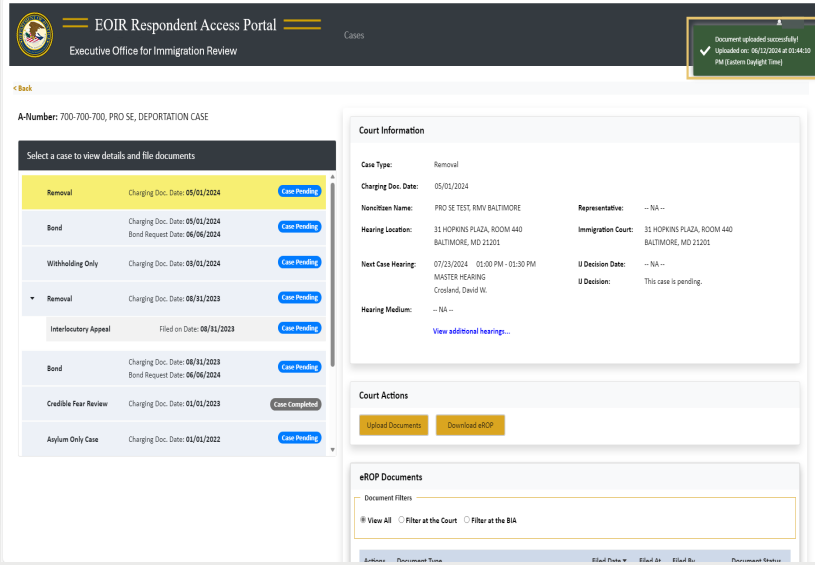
EOIR Respondent Access Portal
Executive Office for Immigration Review

Cases

Document uploaded successfully!
Uploaded on: 06/12/2024 at 01:44:10 PM (Eastern Daylight Time)

< Back

A-Number: 700-700-700, PRO SE, DEPORTATION CASE

Select a case to view details and file documents

| | | |
|---|---|---|
| Removal | Charging Doc. Date: 05/01/2024 | Case Pending |
| Bond | Charging Doc. Date: 05/01/2024 Bond Request Date: 06/06/2024 | Case Pending |
| Withholding Only | Charging Doc. Date: 03/01/2024 | Case Pending |
| Removal | Charging Doc. Date: 08/31/2023 | Case Pending |
| Interlocutory Appeal | Filed on Date: 08/31/2023 | Case Pending |
| Bond | Charging Doc. Date: 08/31/2023 Bond Request Date: 06/06/2024 | Case Pending |
| Credible Fear Review | Charging Doc. Date: 01/01/2023 | Case Completed |
| Asylum Only Case | Charging Doc. Date: 01/01/2022 | Case Pending |

Court Information

Case Type: Removal
Charging Doc. Date: 05/01/2024
Noncitizen Name: PRO SE TEST, RMV BALTIMORE
Representative: -- NA --
Hearing Location: 31 HOPKINS PLAZA, ROOM 440 BALTIMORE, MD 21201
Immigration Court: 31 HOPKINS PLAZA, ROOM 440 BALTIMORE, MD 21201
Next Case Hearing: 07/23/2024 01:00 PM - 01:30 PM MASTER HEARING Crosland, David W.
IJ Decision Date: -- NA --
IJ Decision: This case is pending.
Hearing Medium: -- NA --
View additional hearings...

Court Actions

Upload Documents
Download eROP

eROP Documents

Document Filters
View All Filter at the Court Filter at the BIA

Actions Document Type Filed Date Filed At Filed By Document Status